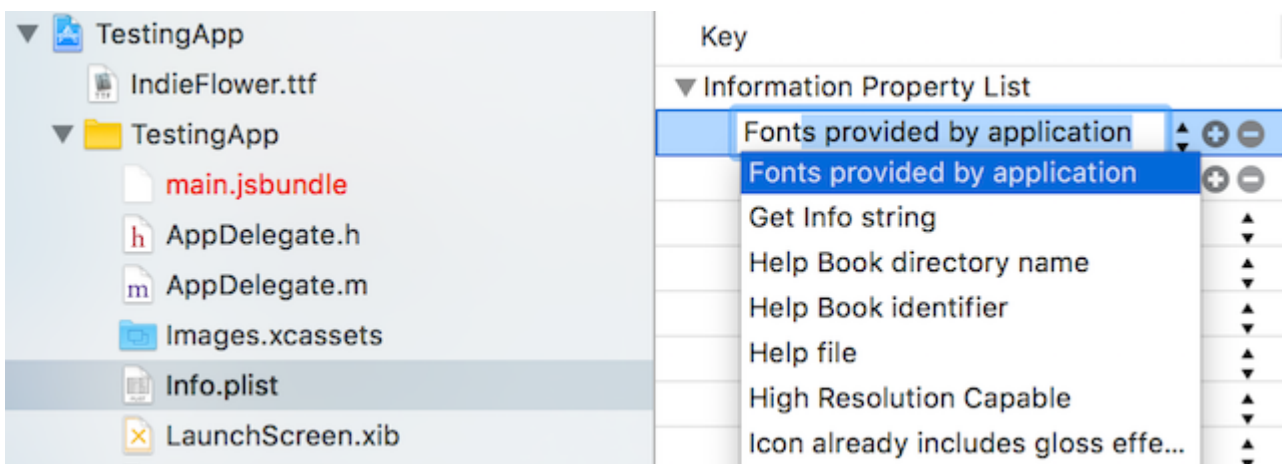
TestingApp
IndieFlower.ttf
TestingApp
main.jsbundle
AppDelegate.h
AppDelegate.m
Images.xcassets
Info.plist
LaunchScreen.xib

Key
Information Property List
Fonts provided by application
Fonts provided by application
Get Info string
Help Book directory name
Help Book identifier
Help file
High Resolution Capable
Icon already includes gloss effe...